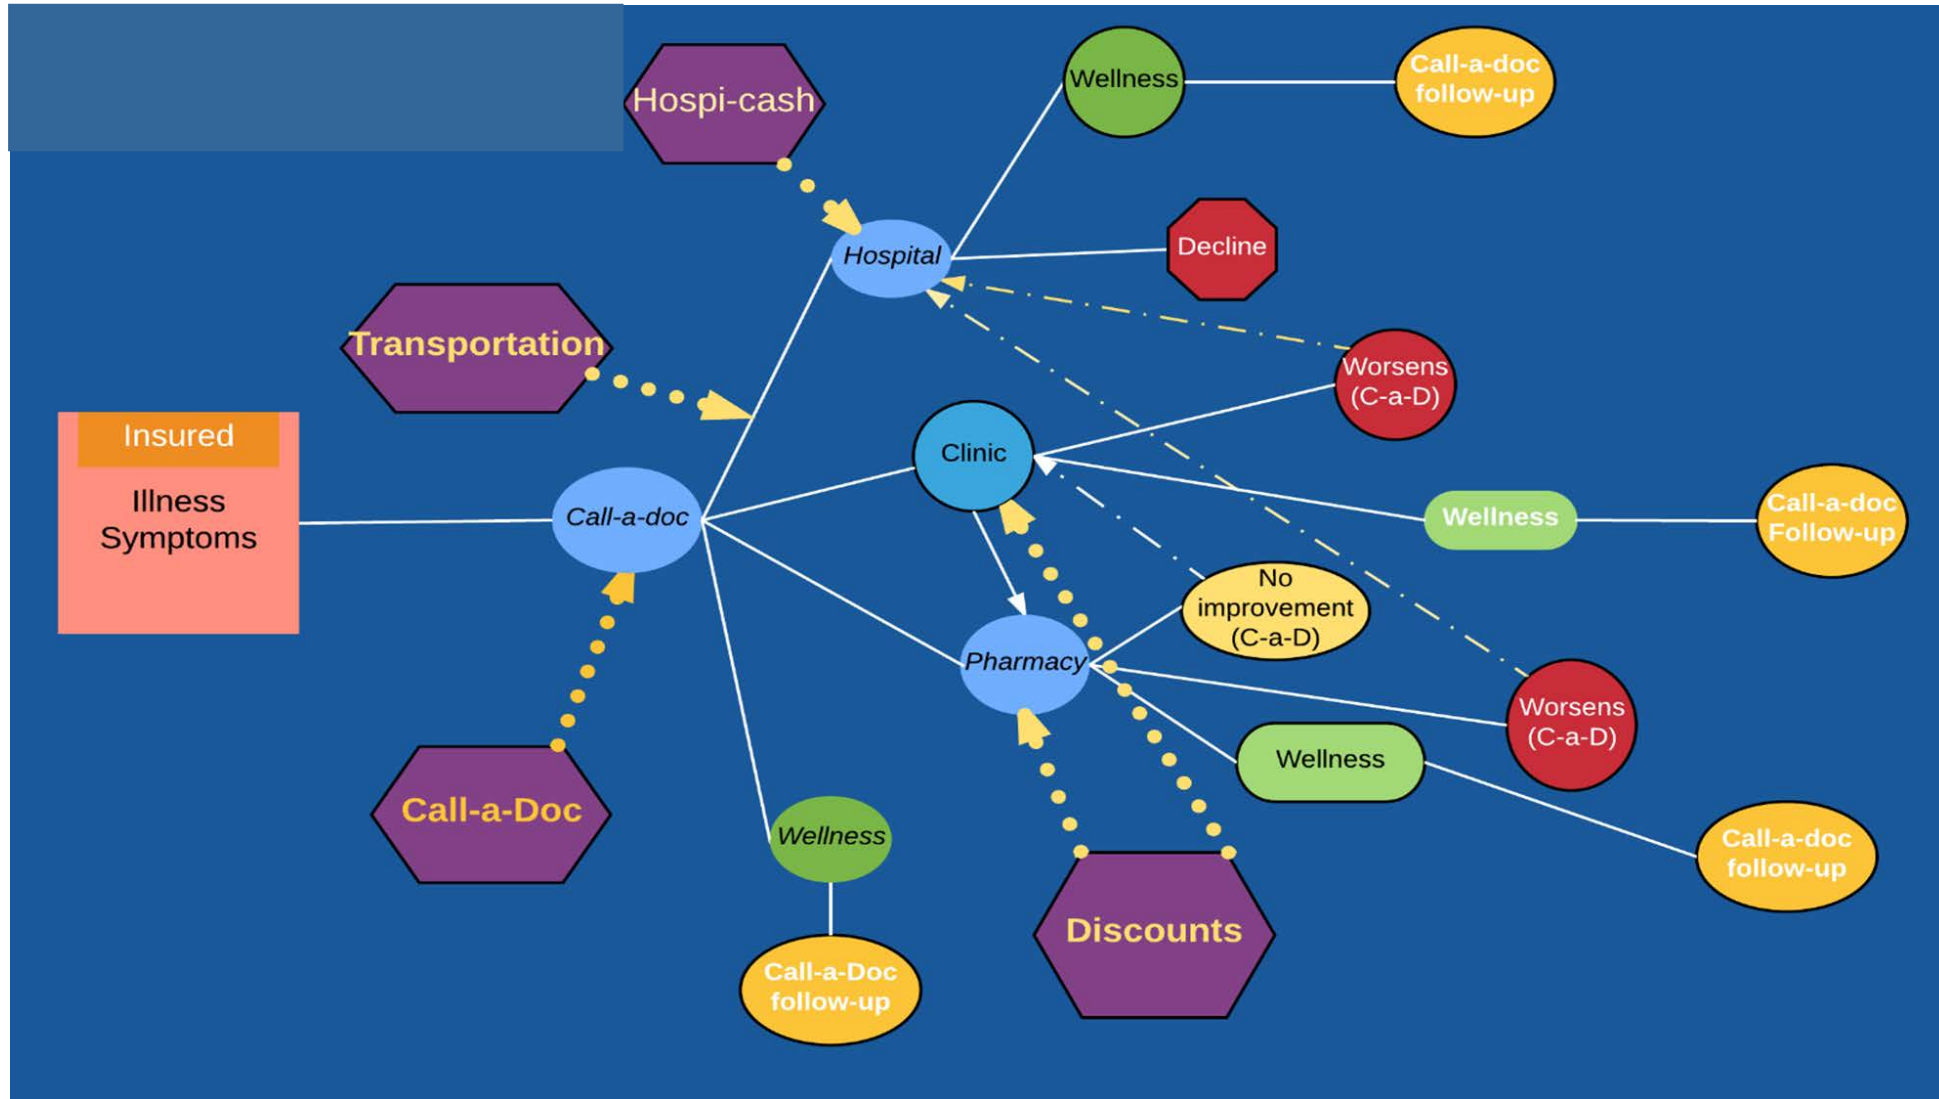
Hospi-cash

Wellness

Call-a-doc follow-up

Hospital

Decline

Transportation

Worsens (C-a-D)

Insured

Illness Symptoms

Clinic

Call-a-doc

Wellness

Call-a-doc Follow-up

No improvement (C-a-D)

Pharmacy

Worsens (C-a-D)

Wellness

Call-a-Doc

Wellness

Call-a-doc follow-up

Discounts

Call-a-Doc follow-up